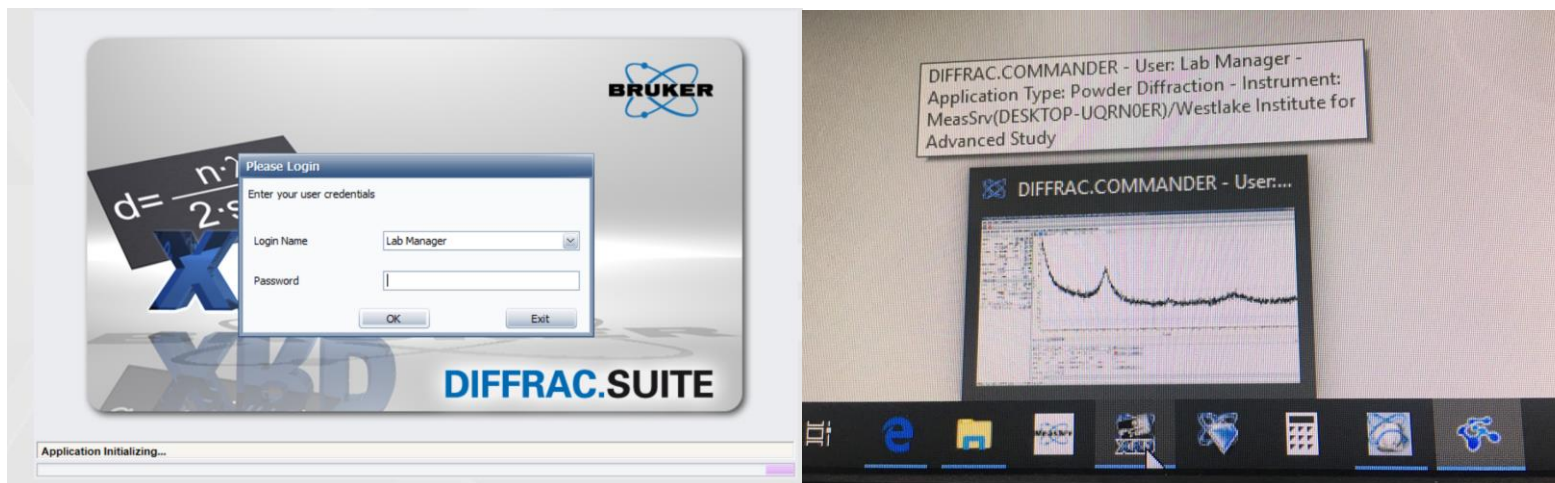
BRUKER

d= n·λ / 2·s

Please Login

Enter your user credentials

Login Name Lab Manager

Password

OK Exit

XRD

DIFFRAC.SUITE

Application Initializing...

DIFFRAC.COMMANDER - User: Lab Manager - Application Type: Powder Diffraction - Instrument: MeasSrv(DESKTOP-UQRN0ER)/Westlake Institute for Advanced Study

DIFFRAC.COMMANDER - User:...